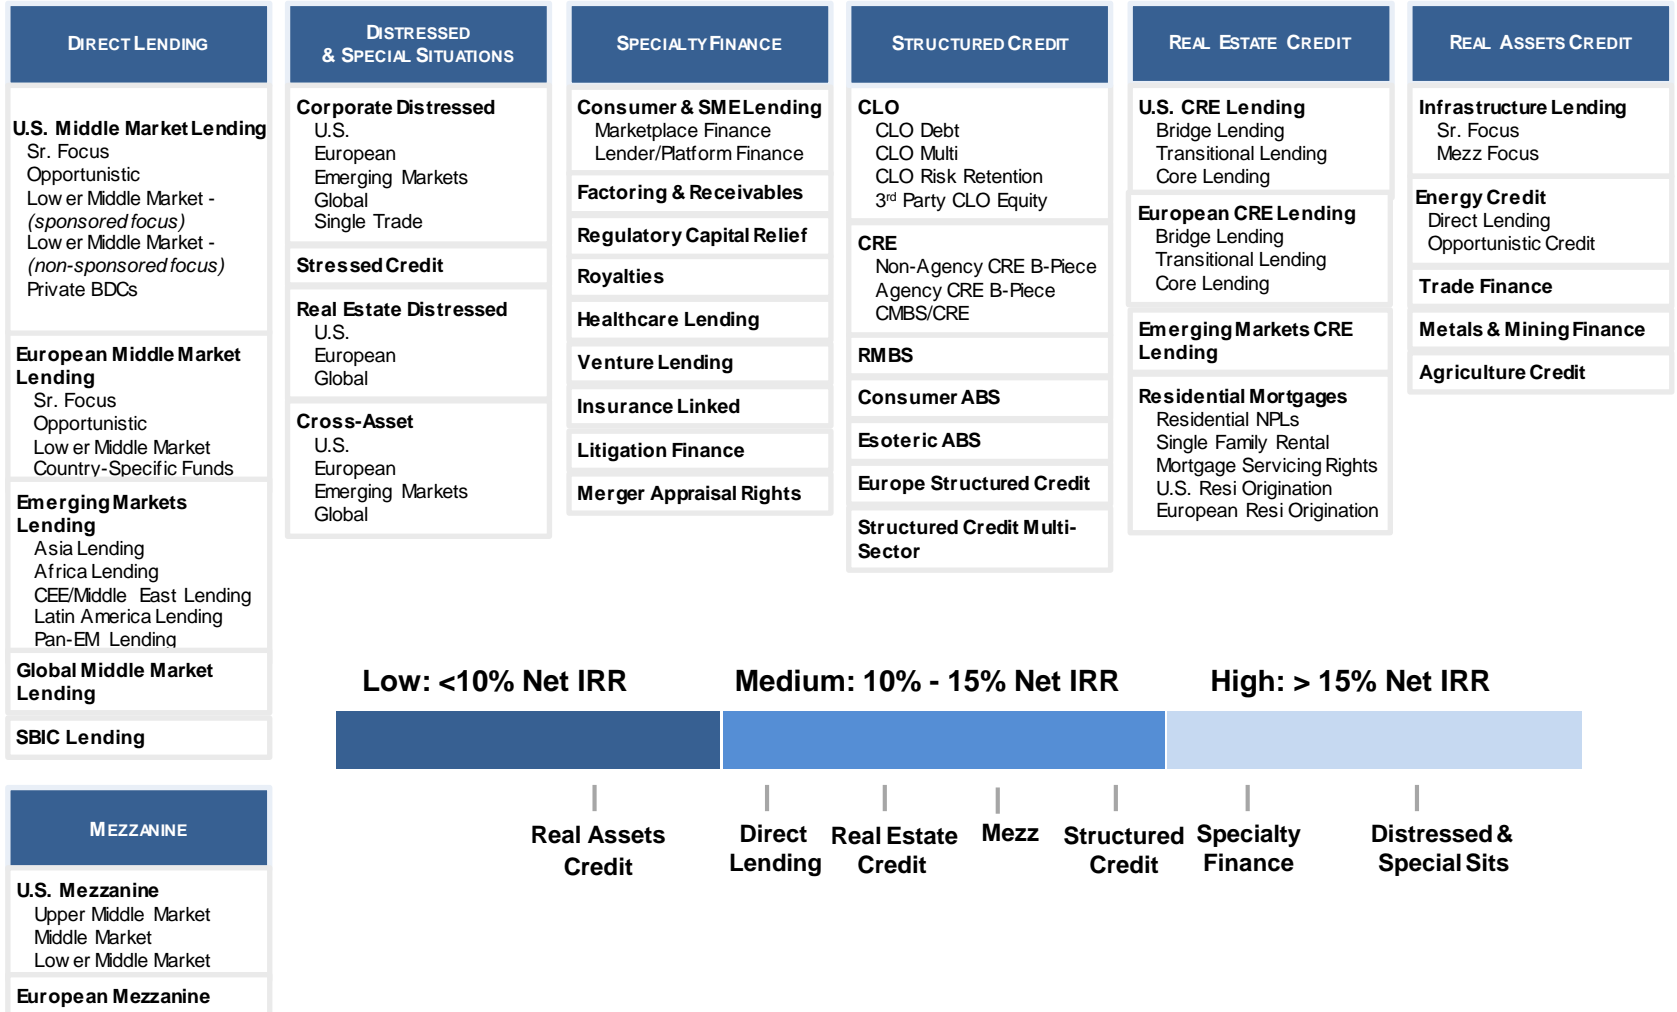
DIRECT LENDING

U.S. Middle Market Lending
Sr. Focus
Opportunistic
Lower Middle Market - (sponsored focus)
Lower Middle Market - (non-sponsored focus)
Private BDCs

European Middle Market Lending
Sr. Focus
Opportunistic
Lower Middle Market
Country-Specific Funds

Emerging Markets Lending
Asia Lending
Africa Lending
CEE/Middle East Lending
Latin America Lending
Pan-EM Lending

Global Middle Market Lending

SBIC Lending

DISTRESSED & SPECIAL SITUATIONS

Corporate Distressed
U.S.
European
Emerging Markets
Global
Single Trade

Stressed Credit

Real Estate Distressed
U.S.
European
Global

Cross-Asset
U.S.
European
Emerging Markets
Global

SPECIALTY FINANCE

Consumer & SME Lending
Marketplace Finance
Lender/Platform Finance

Factoring & Receivables

Regulatory Capital Relief

Royalties

Healthcare Lending

Venture Lending

Insurance Linked

Litigation Finance

Merger Appraisal Rights

STRUCTURED CREDIT

CLO
CLO Debt
CLO Multi
CLO Risk Retention
3$^{rd}$ Party CLO Equity

CRE
Non-Agency CRE B-Piece
Agency CRE B-Piece
CMBS/CRE

RMBS

Consumer ABS

Esoteric ABS

Europe Structured Credit

Structured Credit Multi-Sector

REAL ESTATE CREDIT

U.S. CRE Lending
Bridge Lending
Transitional Lending
Core Lending

European CRE Lending
Bridge Lending
Transitional Lending
Core Lending

Emerging Markets CRE Lending

Residential Mortgages
Residential NPLs
Single Family Rental
Mortgage Servicing Rights
U.S. Resi Origination
European Resi Origination

REAL ASSETS CREDIT

Infrastructure Lending
Sr. Focus
Mezz Focus

Energy Credit
Direct Lending
Opportunistic Credit

Trade Finance

Metals & Mining Finance

Agriculture Credit

MEZZANINE

U.S. Mezzanine
Upper Middle Market
Middle Market
Lower Middle Market

European Mezzanine

Low: <10% Net IRR
Medium: 10% - 15% Net IRR
High: > 15% Net IRR

Real Assets Credit
Direct Lending
Real Estate Credit
Mezz
Structured Credit
Specialty Finance
Distressed & Special Sits